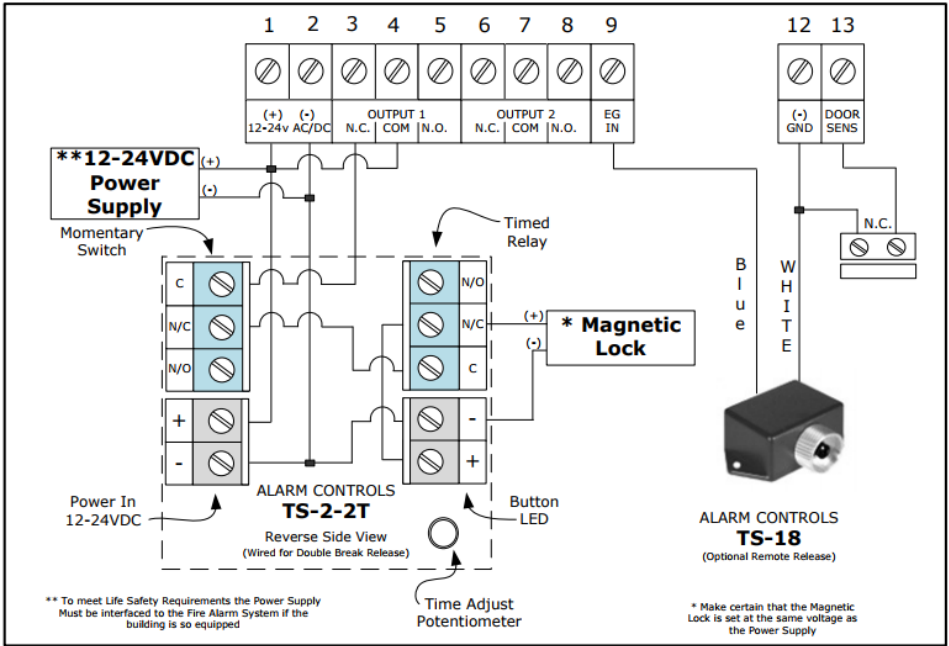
1 2 3 4 5 6 7 8 9

(+) 12-24v
(-) AC/DC
OUTPUT 1
N.C. COM N.O.
OUTPUT 2
N.C. COM N.O.
EG IN

12 13
(-) GND
DOOR SENS

**12-24VDC Power Supply
(+)
(-)

Momentary Switch

Timed Relay

N.C.

C
N/C
N/O
+
-

N/O
N/C
C
-
+

(+)
(-)
* Magnetic Lock

B l u e
W H I T E

Power In 12-24VDC

ALARM CONTROLS
TS-2-2T
Reverse Side View
(Wired for Double Break Release)

Button LED

ALARM CONTROLS
TS-18
(Optional Remote Release)

** To meet Life Safety Requirements the Power Supply Must be interfaced to the Fire Alarm System if the building is so equipped

Time Adjust Potentiometer

* Make certain that the Magnetic Lock is set at the same voltage as the Power Supply